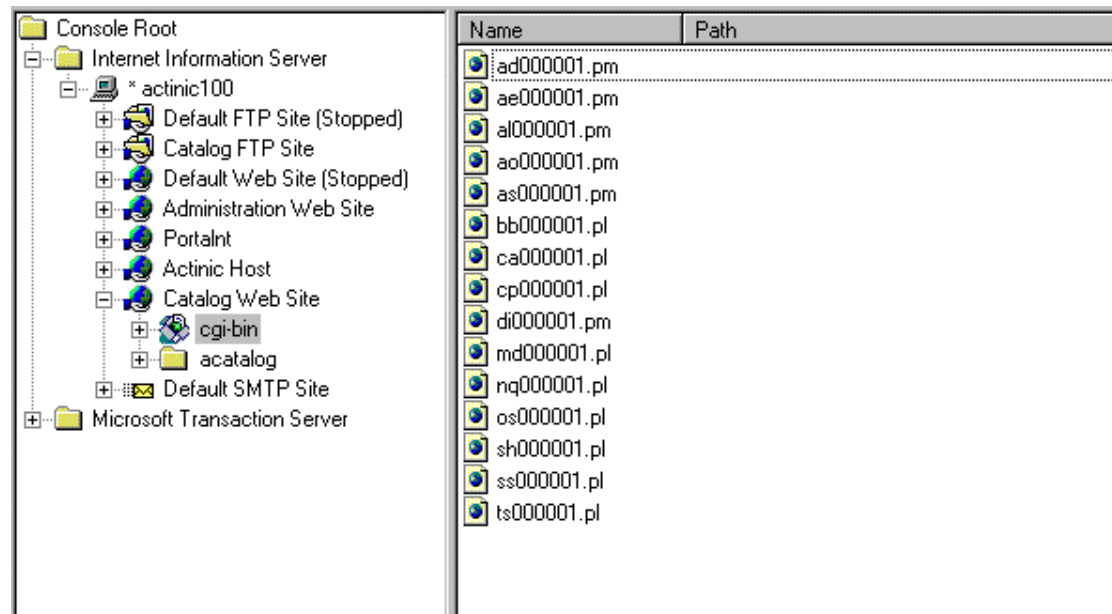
Console Root
Internet Information Server
* actinic100
Default FTP Site (Stopped)
Catalog FTP Site
Default Web Site (Stopped)
Administration Web Site
PortalInt
Actinic Host
Catalog Web Site
cgi-bin
acatalog
Default SMTP Site
Microsoft Transaction Server

| Name | Path |
|---|---|
| ad000001.pm | |
| ae000001.pm | |
| al000001.pm | |
| ao000001.pm | |
| as000001.pm | |
| bb000001.pl | |
| ca000001.pl | |
| cp000001.pl | |
| di000001.pm | |
| md000001.pl | |
| nq000001.pl | |
| os000001.pl | |
| sh000001.pl | |
| ss000001.pl | |
| ts000001.pl | |